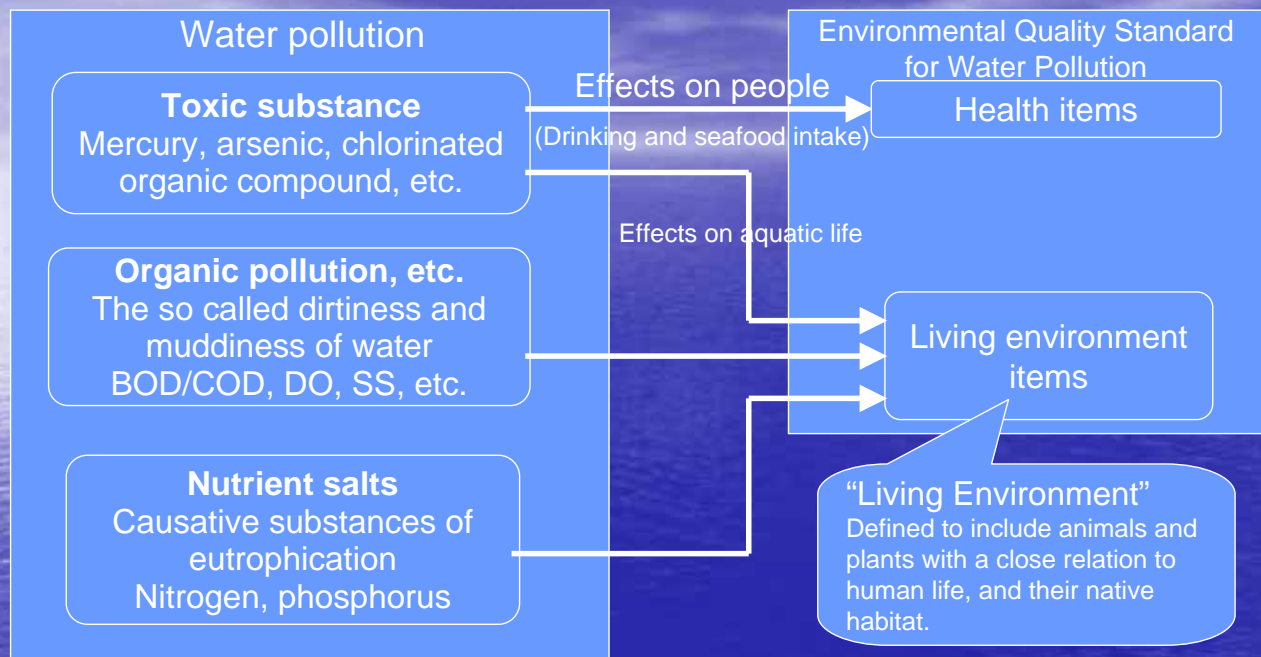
Water pollution

**Toxic substance**
Mercury, arsenic, chlorinated organic compound, etc.

**Organic pollution, etc.**
The so called dirtiness and muddiness of water
BOD/COD, DO, SS, etc.

**Nutrient salts**
Causative substances of eutrophication
Nitrogen, phosphorus

Effects on people
(Drinking and seafood intake)

Effects on aquatic life

Environmental Quality Standard for Water Pollution

Health items

Living environment items

"Living Environment"
Defined to include animals and plants with a close relation to human life, and their native habitat.